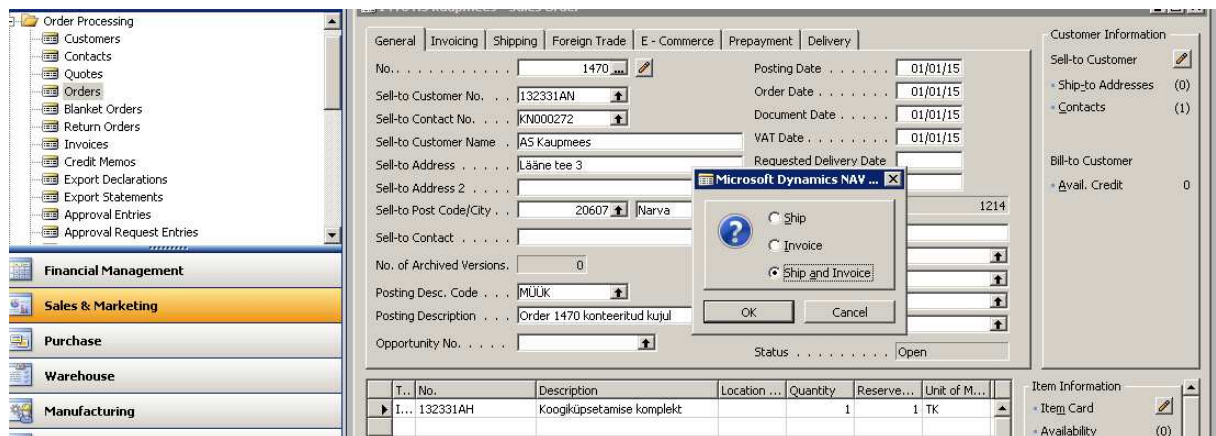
Order Processing
Customers
Contacts
Quotes
Orders
Blanket Orders
Return Orders
Invoices
Credit Memos
Export Declarations
Export Statements
Approval Entries
Approval Request Entries

Financial Management
Sales & Marketing
Purchase
Warehouse
Manufacturing

General | Invoicing | Shipping | Foreign Trade | E - Commerce | Prepayment | Delivery

No. . . . . . . . . . . 1470
Sell-to Customer No. . . 132331AN
Sell-to Contact No. . . . KN000272
Sell-to Customer Name . AS Kaupmees
Sell-to Address . . . . . Lääne tee 3
Sell-to Address 2 . . . .
Sell-to Post Code/City . . 20607 Narva
Sell-to Contact . . . . .
No. of Archived Versions. 0
Posting Desc. Code . . . MÜÜK
Posting Description . . . Order 1470 konteeritud kujul
Opportunity No. . . . .

Posting Date . . . . . . 01/01/15
Order Date . . . . . . . 01/01/15
Document Date . . . . . 01/01/15
VAT Date . . . . . . . . 01/01/15
Requested Delivery Date
1214
Status . . . . . . . . . Open

Microsoft Dynamics NAV ...
Ship
Invoice
Ship and Invoice
OK
Cancel

Customer Information
Sell-to Customer
Ship-to Addresses (0)
Contacts (1)
Bill-to Customer
Avail. Credit 0

| T.. | No. | Description | Location ... | Quantity | Reserve... | Unit of M... |
|---|---|---|---|---|---|---|
| I... | 132331AH | Koogiküpsetamise komplekt | | 1 | 1 | TK |

Item Information
Item Card
Availability (0)